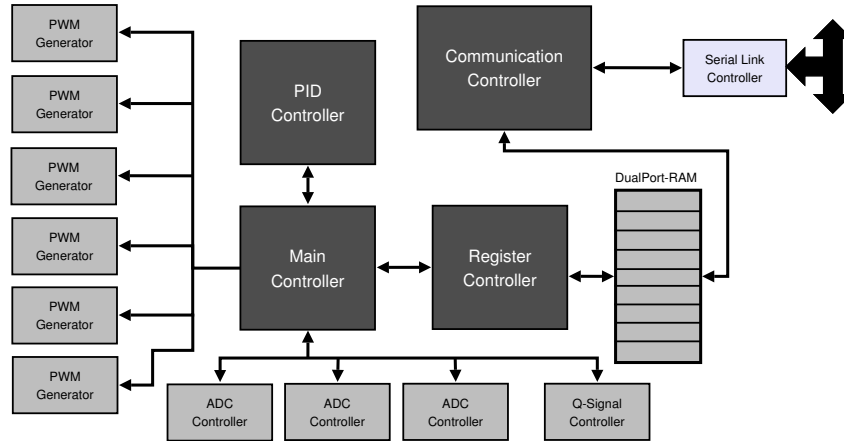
PWM Generator

PWM Generator

PWM Generator

PWM Generator

PWM Generator

PWM Generator

PID Controller

Communication Controller

Serial Link Controller

DualPort-RAM

Main Controller

Register Controller

ADC Controller

ADC Controller

ADC Controller

Q-Signal Controller